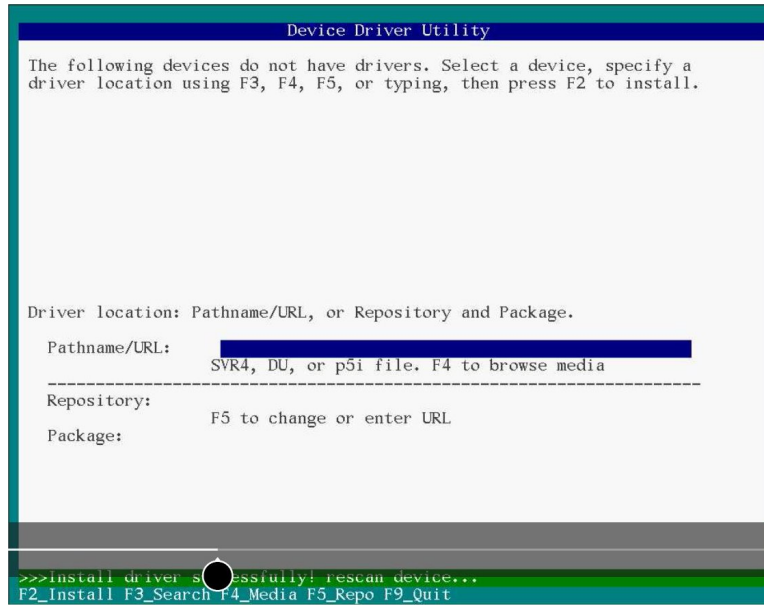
Device Driver Utility

The following devices do not have drivers. Select a device, specify a driver location using F3, F4, F5, or typing, then press F2 to install.

Driver location: Pathname/URL, or Repository and Package.

Pathname/URL:
SVR4, DU, or p5i file. F4 to browse media

Repository:
F5 to change or enter URL
Package:

>>>Install driver s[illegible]ssfully! rescan device...
F2_Install F3_Search F4_Media F5_Repo F9_Quit